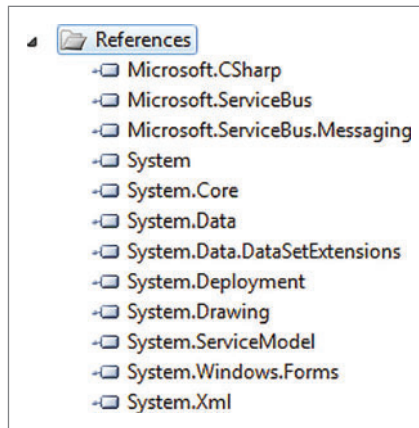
References
Microsoft.CSharp
Microsoft.ServiceBus
Microsoft.ServiceBus.Messaging
System
System.Core
System.Data
System.Data.DataSetExtensions
System.Deployment
System.Drawing
System.ServiceModel
System.Windows.Forms
System.Xml